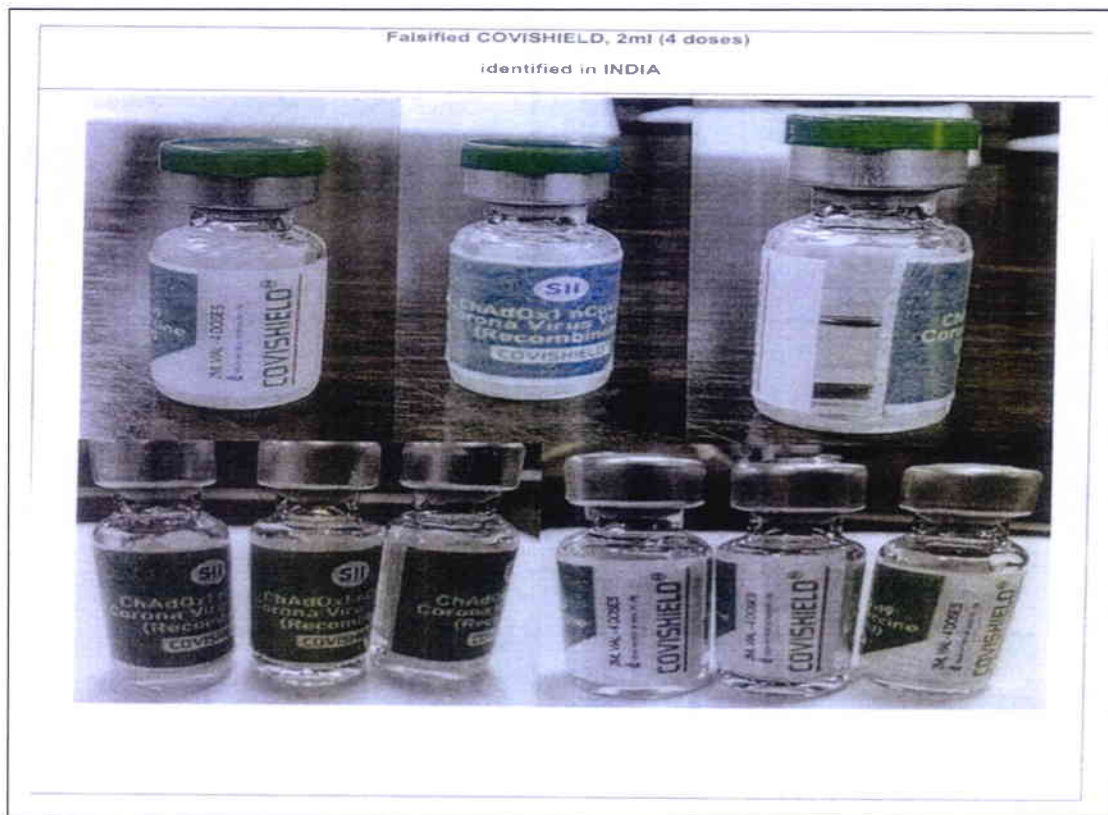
Falsified COVISHIELD, 2ml (4 doses)

identified in INDIA

2ML VIAL - 4 DOSES
COVISHIELD®

SII
ChAdOx1 nCoV
Corona Virus V
(Recombin
COVISHIELD

ChA
Corona

SII
ChAdOx1
Corona Virus
(Recomb
COVISH

SII
ChAdOx1
Corona Viru
(Recom
COVISH

ChAdOx
Corona
(Reco
COVI

2ML VIAL - 4 DOSES
COVISHIELD®

2ML VIAL - 4 DOSES
COVISHIELD®

2ML VIAL - 4 DOSES
COVISHIELD®